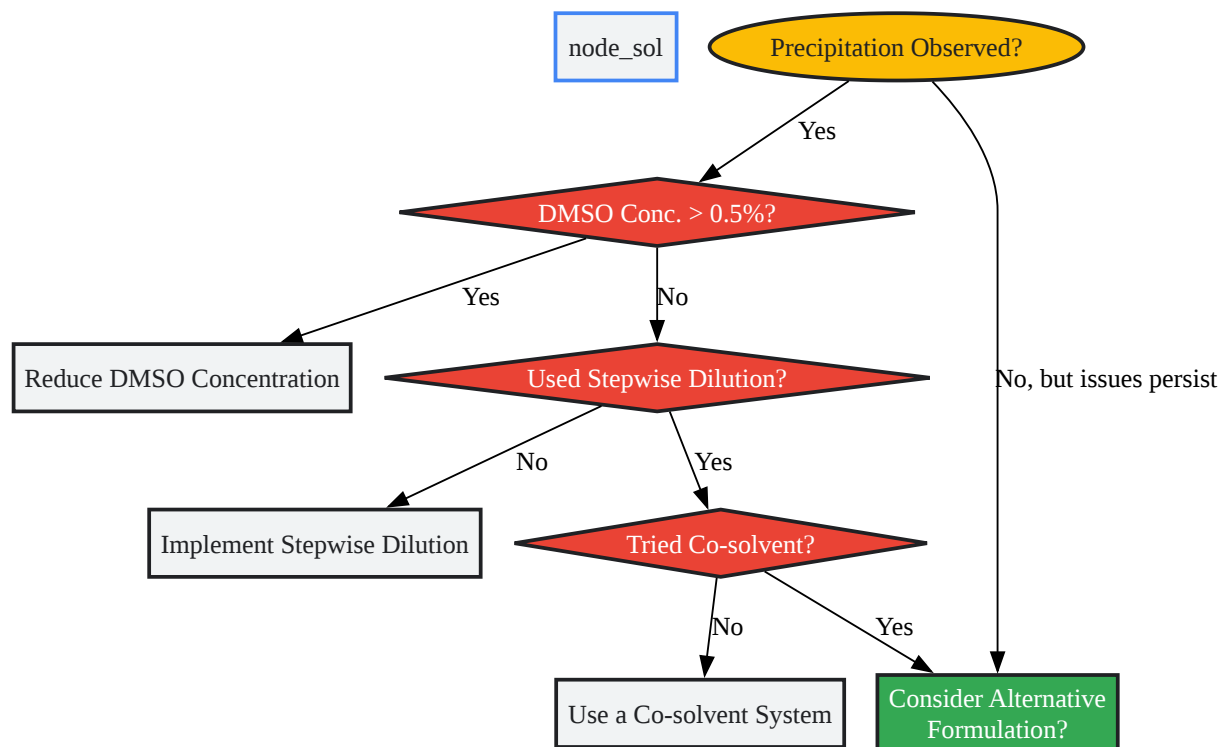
node_sol

Precipitation Observed?

Yes

No, but issues persist

DMSO Conc. > 0.5%?

Yes

No

Reduce DMSO Concentration

Used Stepwise Dilution?

No

Yes

Implement Stepwise Dilution

Tried Co-solvent?

No

Yes

Use a Co-solvent System

Consider Alternative Formulation?